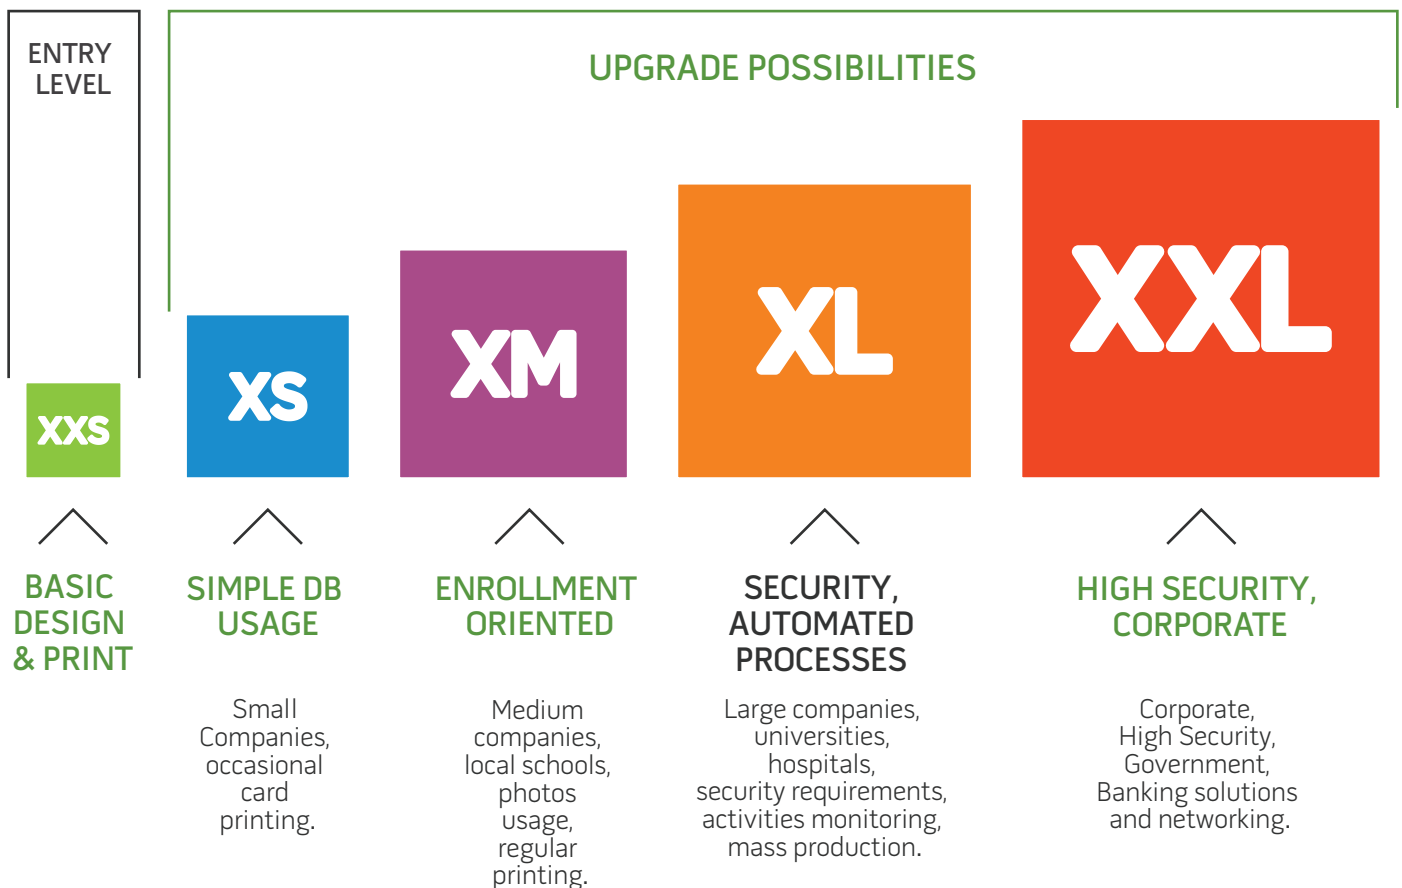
ENTRY LEVEL

UPGRADE POSSIBILITIES

XXS

XS

XM

XL

XXL

BASIC DESIGN & PRINT

SIMPLE DB USAGE

ENROLLMENT ORIENTED

SECURITY, AUTOMATED PROCESSES

HIGH SECURITY, CORPORATE

Small Companies, occasional card printing.

Medium companies, local schools, photos usage, regular printing.

Large companies, universities, hospitals, security requirements, activities monitoring, mass production.

Corporate, High Security, Government, Banking solutions and networking.